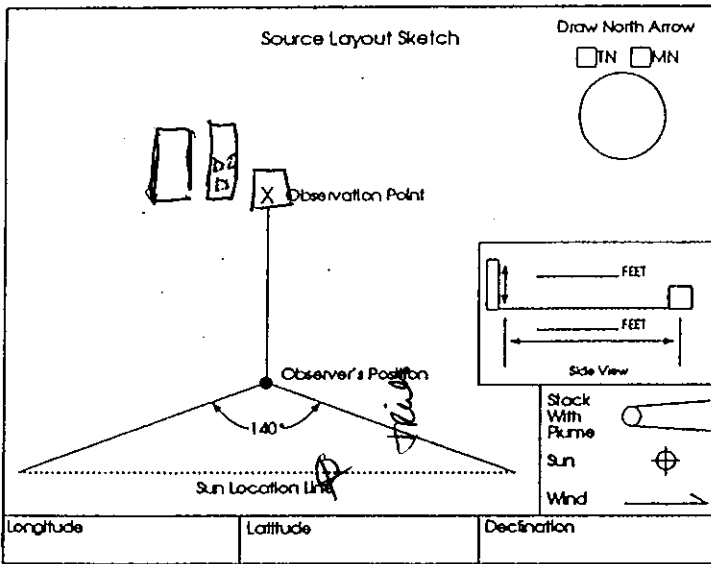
Source Layout Sketch

Draw North Arrow

TN MN

b2
b1

X Observation Point

_______ FEET

_______ FEET

Side View

Observer's Position

140°

Stack With Plume

Sun

Sun Location Line

Wind

| Longitude | Latitude | Declination |
|---|---|---|